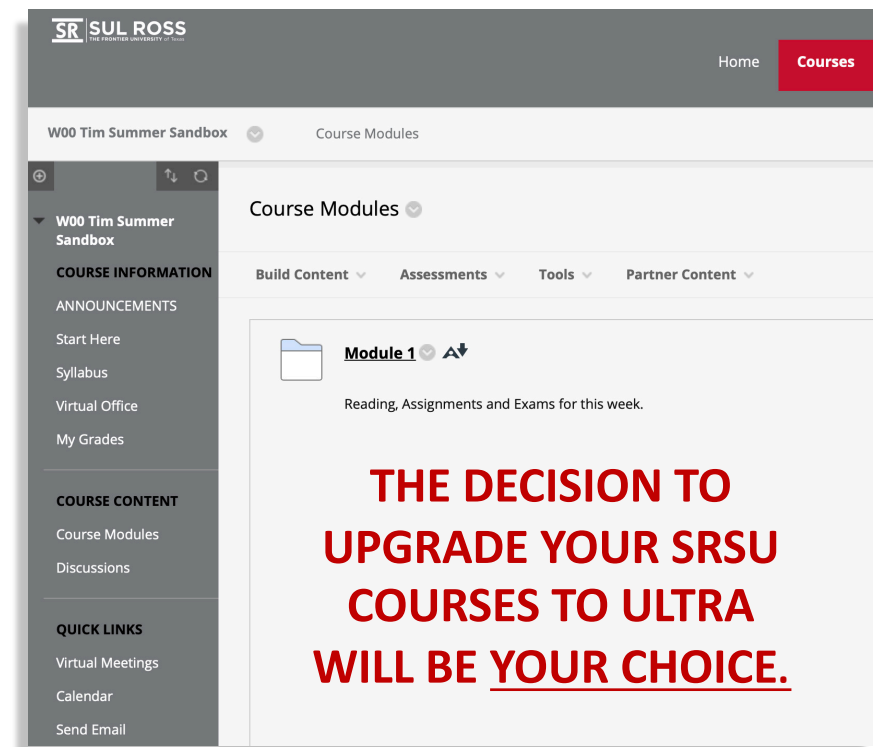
SR SUL ROSS
THE FRONTIER UNIVERSITY of Texas

Home
Courses

W00 Tim Summer Sandbox
Course Modules

W00 Tim Summer Sandbox

COURSE INFORMATION
ANNOUNCEMENTS
Start Here
Syllabus
Virtual Office
My Grades

COURSE CONTENT
Course Modules
Discussions

QUICK LINKS
Virtual Meetings
Calendar
Send Email

Course Modules

Build Content
Assessments
Tools
Partner Content

Module 1

Reading, Assignments and Exams for this week.

THE DECISION TO UPGRADE YOUR SRSU COURSES TO ULTRA WILL BE YOUR CHOICE.